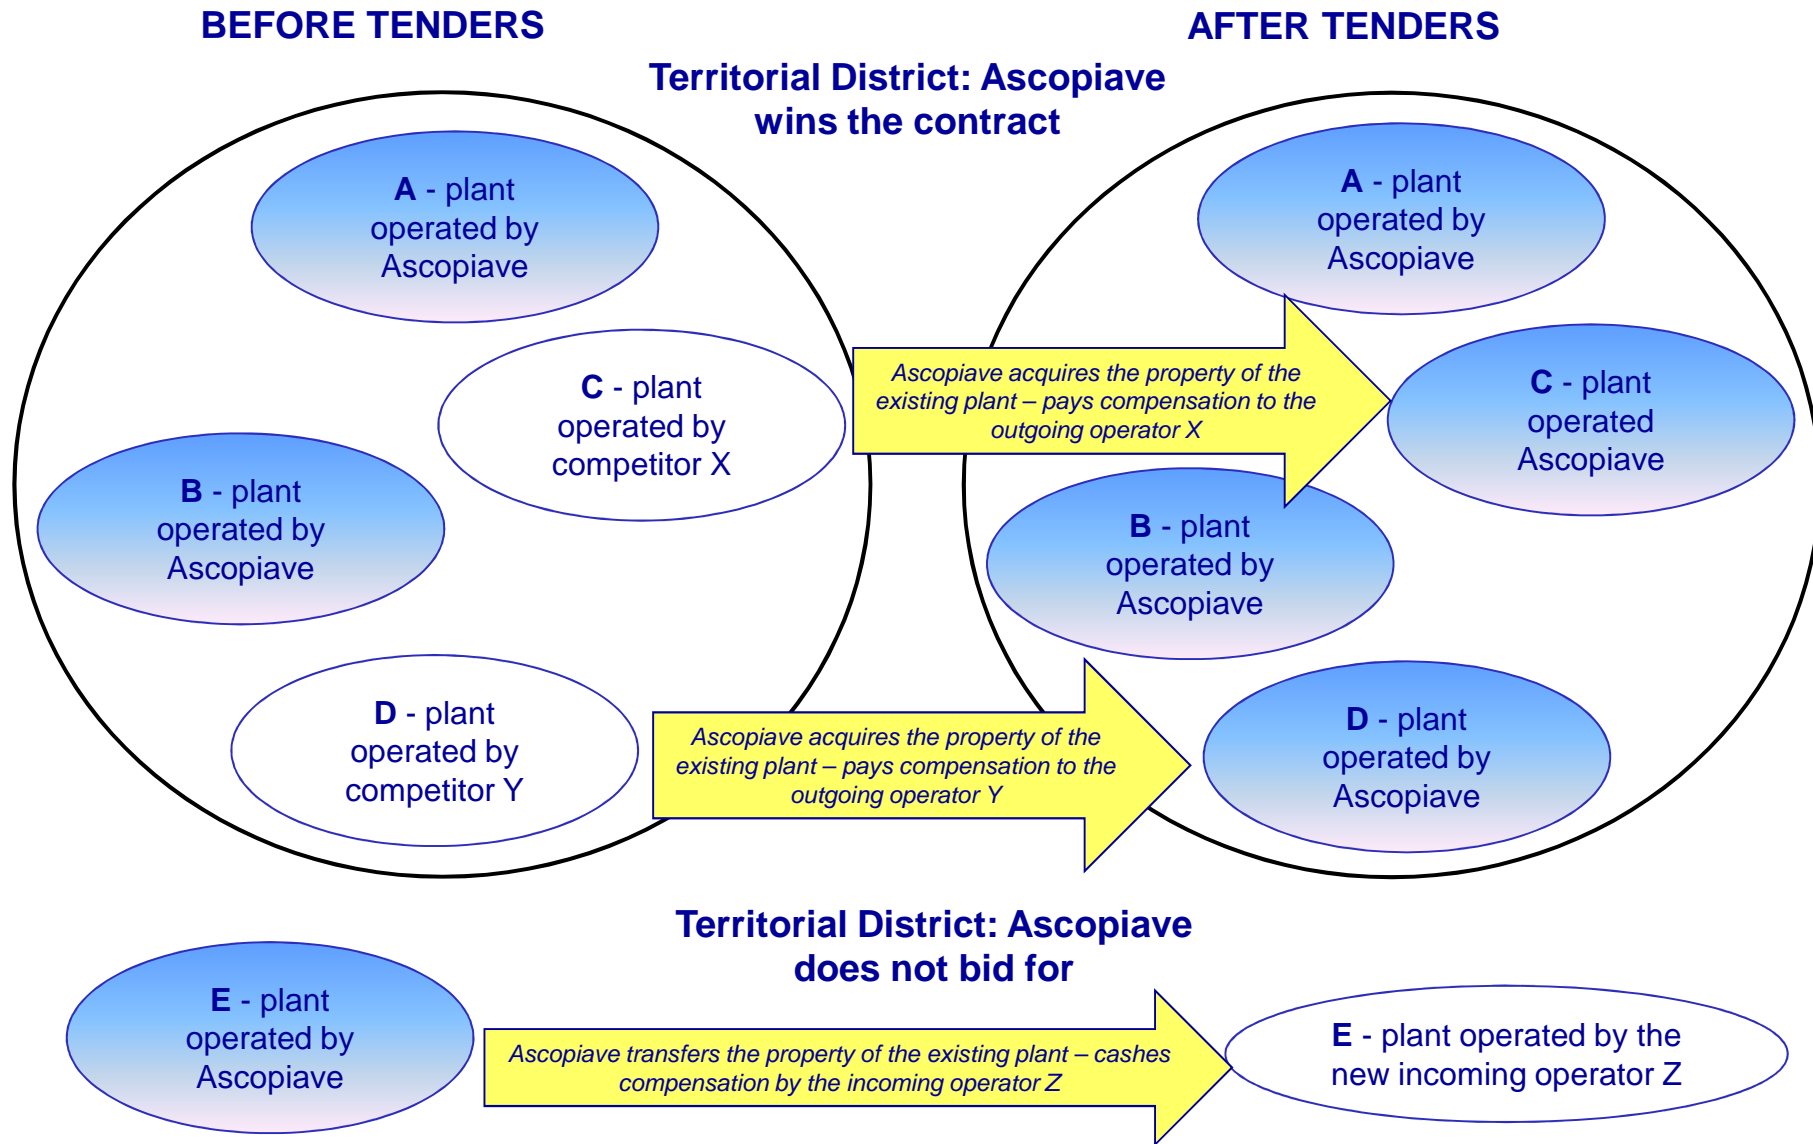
BEFORE TENDERS

AFTER TENDERS

Territorial District: Ascopiave wins the contract

A - plant operated by Ascopiave

C - plant operated by competitor X

B - plant operated by Ascopiave

D - plant operated by competitor Y

Ascopiave acquires the property of the existing plant – pays compensation to the outgoing operator X

Ascopiave acquires the property of the existing plant – pays compensation to the outgoing operator Y

A - plant operated by Ascopiave

C - plant operated Ascopiave

B - plant operated by Ascopiave

D - plant operated by Ascopiave

Territorial District: Ascopiave does not bid for

E - plant operated by Ascopiave

Ascopiave transfers the property of the existing plant – cashes compensation by the incoming operator Z

E - plant operated by the new incoming operator Z